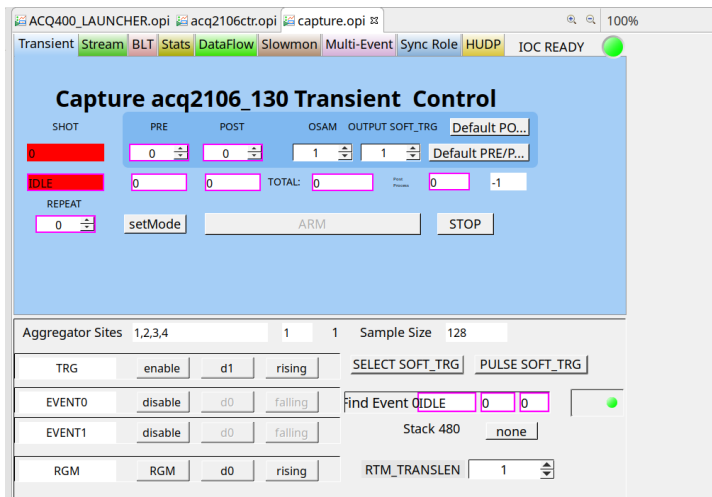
ACQ400_LAUNCHER.opi acq2106ctr.opi capture.opi 100%

Transient Stream BLT Stats DataFlow Slowmon Multi-Event Sync Role HUDP IOC READY

Capture acq2106_130 Transient Control

SHOT PRE POST OSAM OUTPUT SOFT_TRG Default PO...

0 0 0 1 1 Default PRE/P...

IDLE 0 0 TOTAL: 0 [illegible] 0 -1

REPEAT

0 setMode ARM STOP

Aggregator Sites 1,2,3,4 1 1 Sample Size 128

TRG enable d1 rising SELECT SOFT_TRG PULSE SOFT_TRG

EVENT0 disable d0 falling Find Event 0 IDLE 0 0

EVENT1 disable d0 falling Stack 480 none

RGM RGM d0 rising RTM_TRANSLEN 1